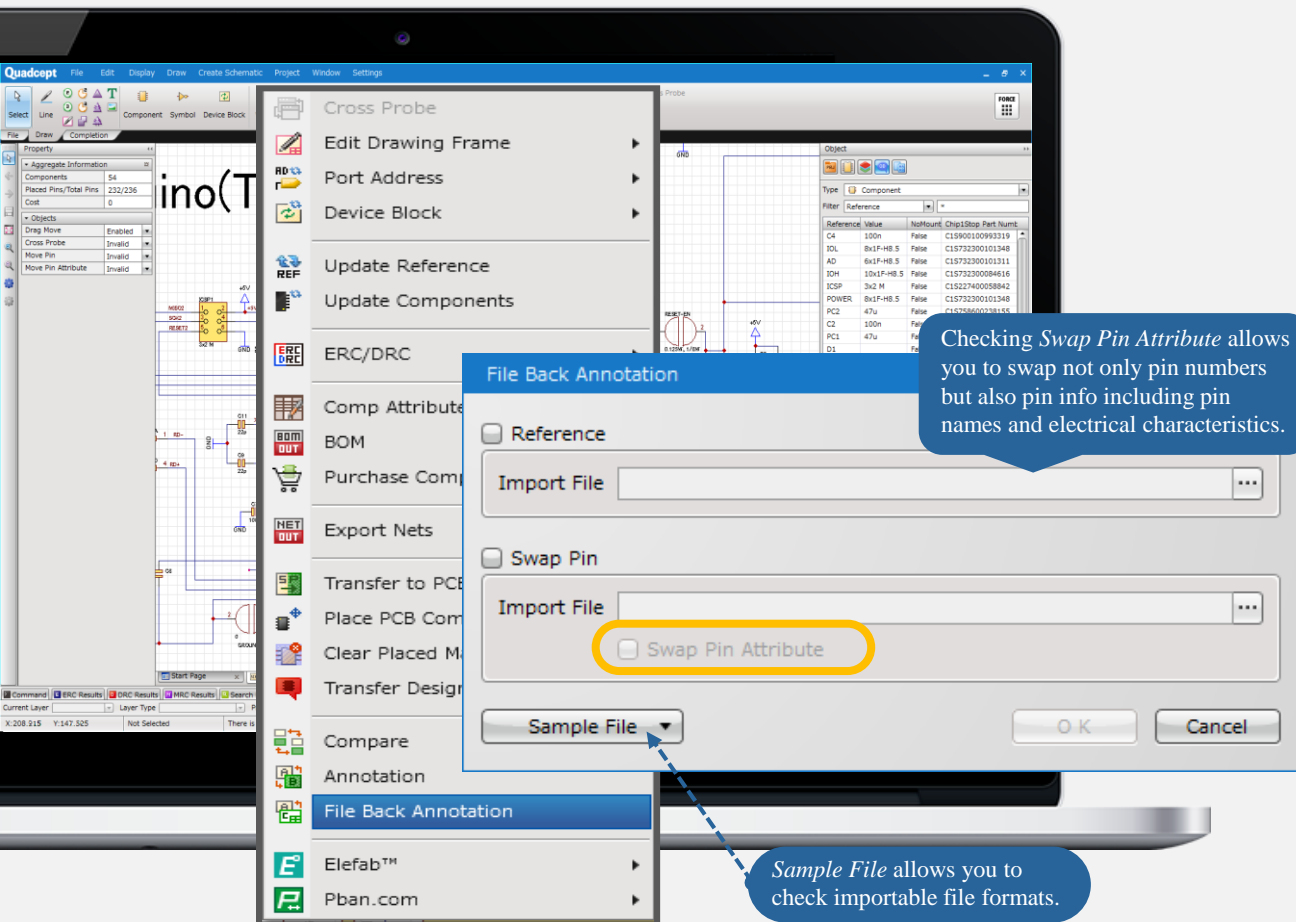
Quadcept File Edit Display Draw Create Schematic Project Window Settings

Select Line Component Symbol Device Block

File Draw Completion

Property

Aggregate Information

| | |
|---|---|
| Components | 54 |
| Placed Pins/Total Pins | 232/236 |
| Cost | 0 |

Objects

| | |
|---|---|
| Drag Move | Enabled |
| Cross Probe | Invalid |
| Move Pin | Invalid |
| Move Pin Attribute | Invalid |

ino(T

Cross Probe
Edit Drawing Frame
Port Address
Device Block
Update Reference
Update Components
ERC/DRC
Comp Attribute
BOM
Purchase Comp
Export Nets
Transfer to PCB
Place PCB Com
Clear Placed M
Transfer Design
Compare
Annotation
File Back Annotation
Elefab™
Pban.com

Object

Type Component
Filter Reference

| Reference | Value | NoMount | Chip1Stop Part Numb |
|---|---|---|---|
| C4 | 100n | False | C1S900100993319 |
| IOL | 8x1F-H8.5 | False | C1S732300101348 |
| AD | 6x1F-H8.5 | False | C1S732300101311 |
| IOH | 10x1F-H8.5 | False | C1S732300084616 |
| ICSP | 3x2 M | False | C1S227400058842 |
| POWER | 8x1F-H8.5 | False | C1S732300101348 |
| PC2 | 47u | False | C1S758600238155 |
| C2 | 100n | False | |
| PC1 | 47u | False | |
| D1 | | | |

File Back Annotation

Reference
Import File
Swap Pin
Import File
Swap Pin Attribute
Sample File
O K
Cancel

Checking *Swap Pin Attribute* allows you to swap not only pin numbers but also pin info including pin names and electrical characteristics.

*Sample File* allows you to check importable file formats.

Start Page
Command ERC Results DRC Results MRC Results Search
Current Layer Layer Type
X:208.315 Y:147.525 Not Selected There is